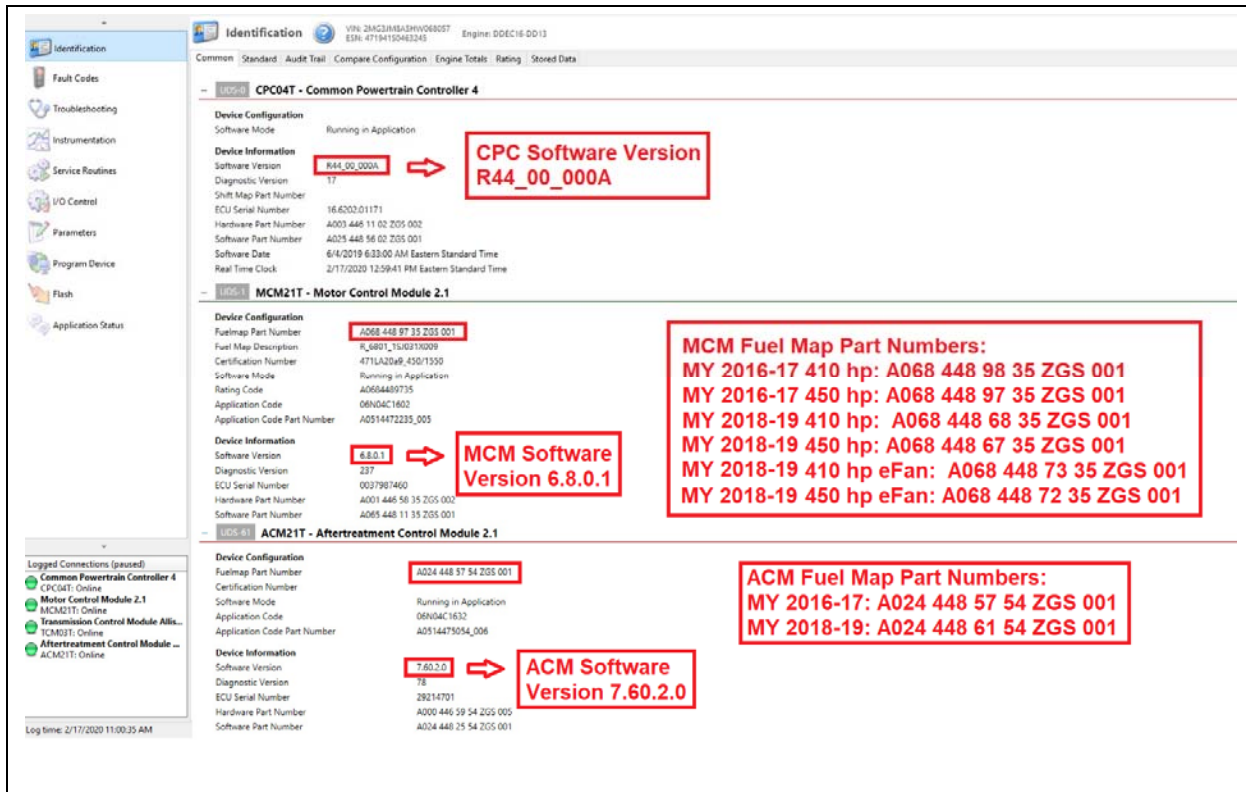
Identification
Fault Codes
Troubleshooting
Instrumentation
Service Routines
I/O Control
Parameters
Program Device
Flash
Application Status

Identification VIN: 2MG3JM8ASHW068057 ESN: 471941S0463245 Engine: DDEC16-DD13

Common Standard Audit Trail Compare Configuration Engine Totals Rating Stored Data

UDS-0 CPC04T - Common Powertrain Controller 4

Device Configuration
Software Mode Running in Application

Device Information
Software Version R44_00_000A
Diagnostic Version 17
Shift Map Part Number
ECU Serial Number 16.6202.01171
Hardware Part Number A003 446 11 02 ZGS 002
Software Part Number A025 448 56 02 ZGS 001
Software Date 6/4/2019 6:33:00 AM Eastern Standard Time
Real Time Clock 2/17/2020 12:59:41 PM Eastern Standard Time

CPC Software Version R44_00_000A

UDS-1 MCM21T - Motor Control Module 2.1

Device Configuration
Fuelmap Part Number A068 448 97 35 ZGS 001
Fuel Map Description R_6801_15J031X009
Certification Number 471LA20a9_450/1550
Software Mode Running in Application
Rating Code A0684489735
Application Code 06N04C1602
Application Code Part Number A0514472235_005

Device Information
Software Version 6.8.0.1
Diagnostic Version 237
ECU Serial Number 0037987460
Hardware Part Number A001 446 58 35 ZGS 002
Software Part Number A065 448 11 35 ZGS 001

MCM Software Version 6.8.0.1

MCM Fuel Map Part Numbers:
MY 2016-17 410 hp: A068 448 98 35 ZGS 001
MY 2016-17 450 hp: A068 448 97 35 ZGS 001
MY 2018-19 410 hp: A068 448 68 35 ZGS 001
MY 2018-19 450 hp: A068 448 67 35 ZGS 001
MY 2018-19 410 hp eFan: A068 448 73 35 ZGS 001
MY 2018-19 450 hp eFan: A068 448 72 35 ZGS 001

UDS-61 ACM21T - Aftertreatment Control Module 2.1

Device Configuration
Fuelmap Part Number A024 448 57 54 ZGS 001
Certification Number
Software Mode Running in Application
Application Code 06N04C1632
Application Code Part Number A0514475054_006

Device Information
Software Version 7.60.2.0
Diagnostic Version 78
ECU Serial Number 29214701
Hardware Part Number A000 446 59 54 ZGS 005
Software Part Number A024 448 25 54 ZGS 001

ACM Fuel Map Part Numbers:
MY 2016-17: A024 448 57 54 ZGS 001
MY 2018-19: A024 448 61 54 ZGS 001

ACM Software Version 7.60.2.0

Logged Connections (paused)
Common Powertrain Controller 4
CPC04T: Online
Motor Control Module 2.1
MCM21T: Online
Transmission Control Module Allis...
TCM03T: Online
Aftertreatment Control Module ...
ACM21T: Online

Log time: 2/17/2020 11:00:35 AM